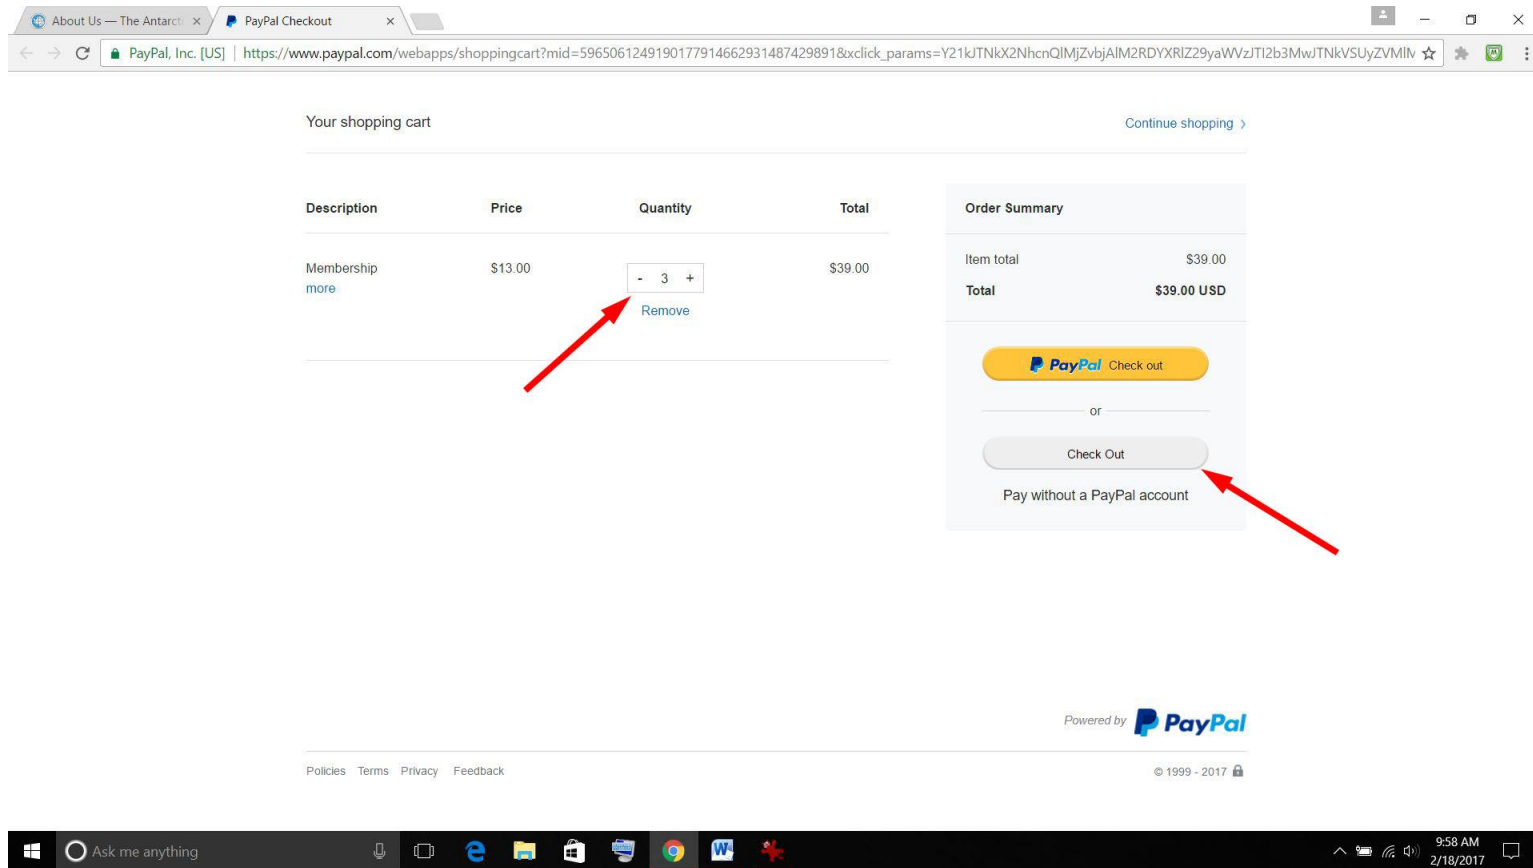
About Us — The Antarct ×   PayPal Checkout ×

PayPal, Inc. [US] | https://www.paypal.com/webapps/shoppingcart?mid=59650612491901779146629314874298918&xclick_params=Y21kJTNkX2NhcnQlMjZvbjAlM2RDYXRlZ29yaWVzJTI2b3MwJTNkVSUyZVMlN

Your shopping cart

Continue shopping ›

| Description | Price | Quantity | Total |
|---|---|---|---|
| Membership more | \$13.00 | - 3 + Remove | \$39.00 |

Order Summary

Item total \$39.00

Total \$39.00 USD

PayPal Check out

or

Check Out

Pay without a PayPal account

Powered by PayPal

Policies Terms Privacy Feedback

© 1999 - 2017

Ask me anything

9:58 AM 2/18/2017